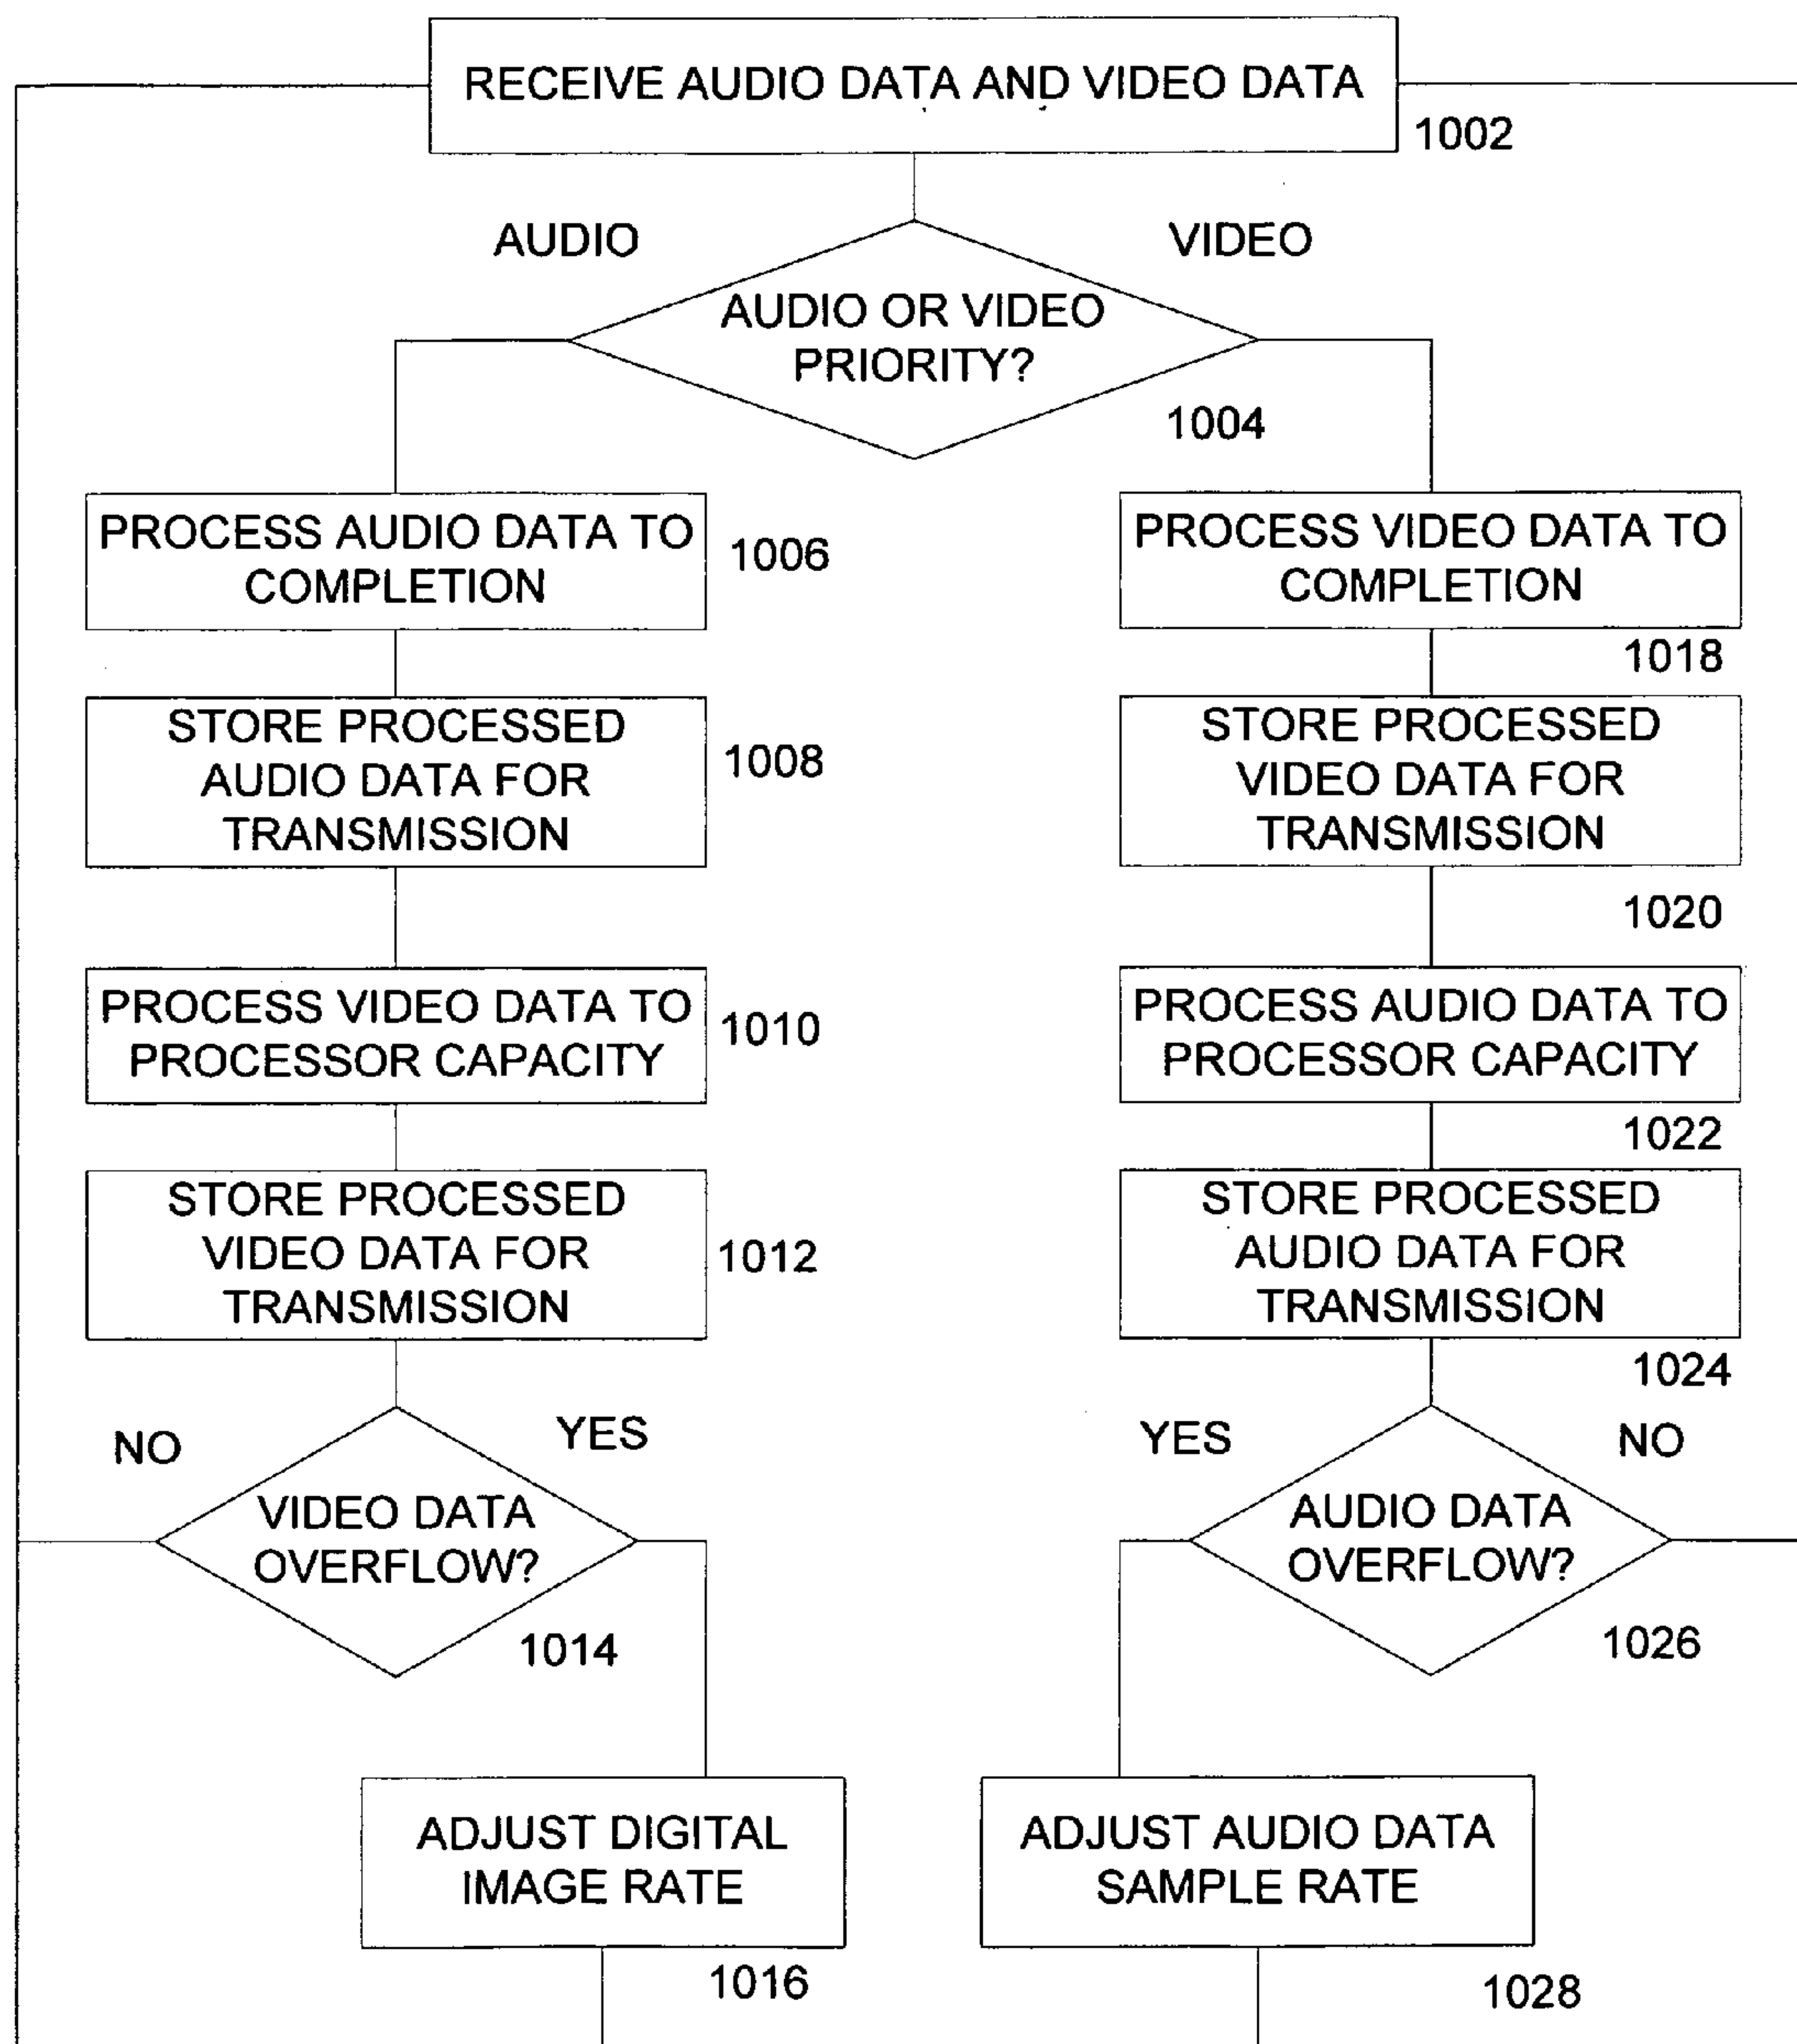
RECEIVE AUDIO DATA AND VIDEO DATA
1002

AUDIO
VIDEO
AUDIO OR VIDEO PRIORITY?
1004

PROCESS AUDIO DATA TO COMPLETION
1006

STORE PROCESSED AUDIO DATA FOR TRANSMISSION
1008

PROCESS VIDEO DATA TO PROCESSOR CAPACITY
1010

STORE PROCESSED VIDEO DATA FOR TRANSMISSION
1012

NO
YES
VIDEO DATA OVERFLOW?
1014

ADJUST DIGITAL IMAGE RATE
1016

PROCESS VIDEO DATA TO COMPLETION
1018

STORE PROCESSED VIDEO DATA FOR TRANSMISSION
1020

PROCESS AUDIO DATA TO PROCESSOR CAPACITY
1022

STORE PROCESSED AUDIO DATA FOR TRANSMISSION
1024

YES
NO
AUDIO DATA OVERFLOW?
1026

ADJUST AUDIO DATA SAMPLE RATE
1028